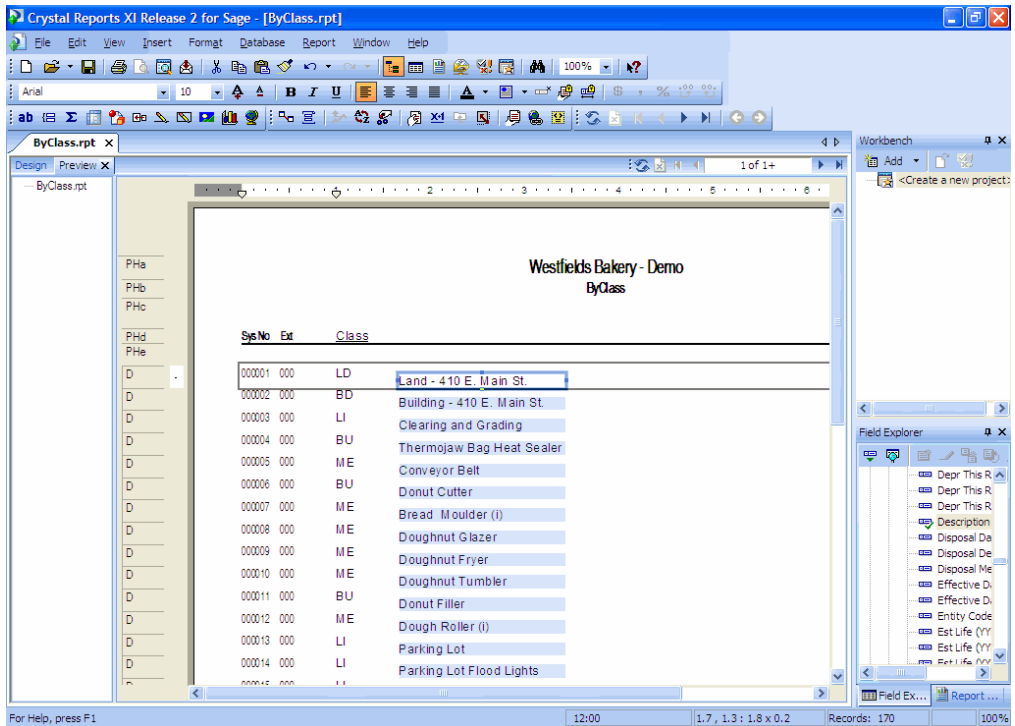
Crystal Reports XI Release 2 for Sage - [ByClass.rpt]

File Edit View Insert Format Database Report Window Help

100%

Arial 10

ByClass.rpt

Design Preview

1 of 1+

ByClass.rpt

Workbench

Add

<Create a new project>

PHa
PHb
PHc
PHd
PHe

Westfields Bakery - Demo
ByClass

| Sys No | Ext | Class | |
|---|---|---|---|
| 000001 | 000 | LD | Land - 410 E. Main St. |
| 000002 | 000 | BD | Building - 410 E. Main St. |
| 000003 | 000 | LI | Clearing and Grading |
| 000004 | 000 | BU | Thermojaw Bag Heat Sealer |
| 000005 | 000 | ME | Conveyor Belt |
| 000006 | 000 | BU | Donut Cutter |
| 000007 | 000 | ME | Bread Moulder (i) |
| 000008 | 000 | ME | Doughnut Glazer |
| 000009 | 000 | ME | Doughnut Fryer |
| 000010 | 000 | ME | Doughnut Tumbler |
| 000011 | 000 | BU | Donut Filler |
| 000012 | 000 | ME | Dough Roller (i) |
| 000013 | 000 | LI | Parking Lot |
| 000014 | 000 | LI | Parking Lot Flood Lights |

D
D
D
D
D
D
D
D
D
D
D
D
D
D

Field Explorer

Depr This R
Depr This R
Depr This R
Description
Disposal Da
Disposal De
Disposal Me
Effective D
Effective D
Entity Code
Est Life (YY
Est Life (YY

Field Ex... Report ...

For Help, press F1 12:00 1.7 , 1.3 : 1.8 x 0.2 Records: 170 100%